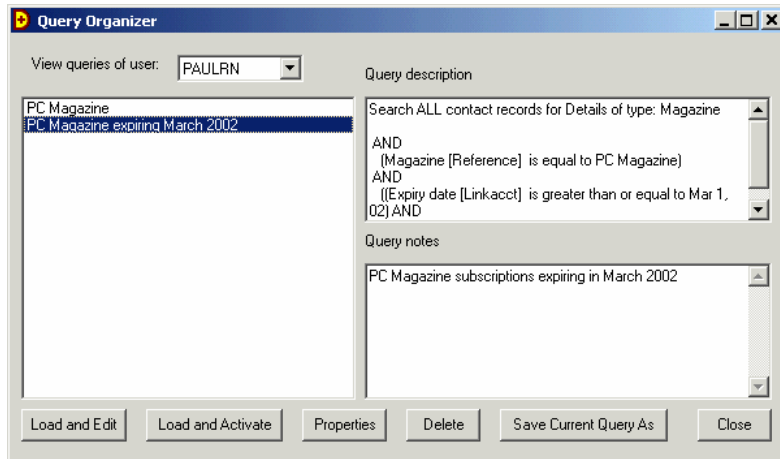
Query Organizer

View queries of user: PAULRN

PC Magazine
PC Magazine expiring March 2002

Query description

Search ALL contact records for Details of type: Magazine

AND
(Magazine [Reference] is equal to PC Magazine)
AND
((Expiry date [Linkacct] is greater than or equal to Mar 1, 02) AND

Query notes

PC Magazine subscriptions expiring in March 2002

Load and Edit | Load and Activate | Properties | Delete | Save Current Query As | Close